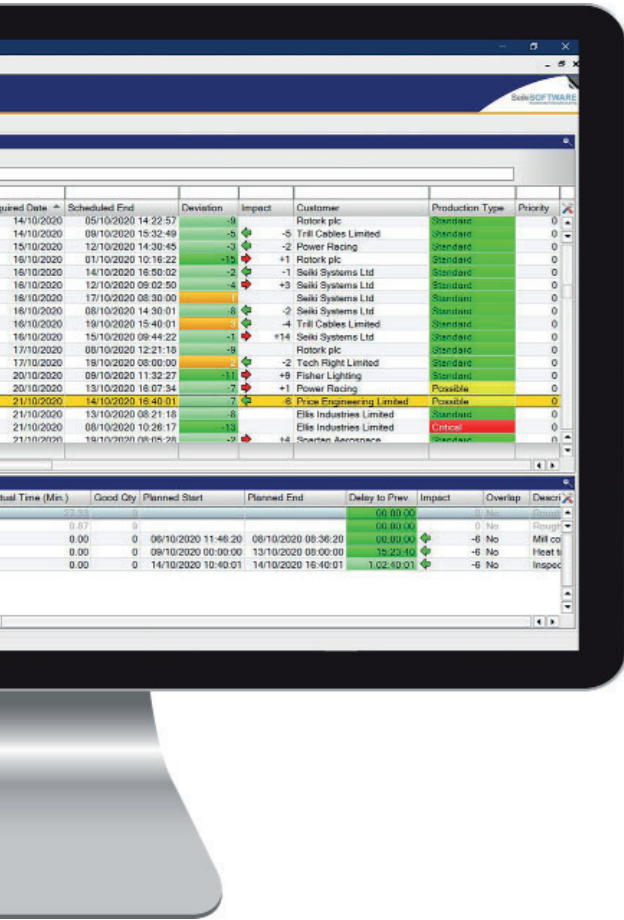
SeikiSOFTWARE

| uired Date | Scheduled End | Deviation | Impact | Customer | Production Type | Priority |
|---|---|---|---|---|---|---|
| 14/10/2020 | 05/10/2020 14:22:57 | -9 | | Rotork plc | Standard | 0 |
| 14/10/2020 | 09/10/2020 15:32:49 | -5 | -5 | Trill Cables Limited | Standard | 0 |
| 15/10/2020 | 12/10/2020 14:30:45 | -3 | -2 | Power Racing | Standard | 0 |
| 16/10/2020 | 01/10/2020 10:16:22 | -15 | +1 | Rotork plc | Standard | 0 |
| 16/10/2020 | 14/10/2020 16:50:02 | -2 | -1 | Seiki Systems Ltd | Standard | 0 |
| 16/10/2020 | 12/10/2020 09:02:50 | -4 | +3 | Seiki Systems Ltd | Standard | 0 |
| 16/10/2020 | 17/10/2020 08:30:00 | 1 | | Seiki Systems Ltd | Standard | 0 |
| 16/10/2020 | 08/10/2020 14:30:01 | -8 | -2 | Seiki Systems Ltd | Standard | 0 |
| 16/10/2020 | 19/10/2020 15:40:01 | 3 | -4 | Trill Cables Limited | Standard | 0 |
| 16/10/2020 | 15/10/2020 09:44:22 | -1 | +14 | Seiki Systems Ltd | Standard | 0 |
| 17/10/2020 | 08/10/2020 12:21:18 | -9 | | Rotork plc | Standard | 0 |
| 17/10/2020 | 19/10/2020 08:00:00 | 2 | -2 | Tech Right Limited | Standard | 0 |
| 20/10/2020 | 09/10/2020 11:32:27 | -11 | +9 | Fisher Lighting | Standard | 0 |
| 20/10/2020 | 13/10/2020 16:07:34 | -7 | +1 | Power Racing | Possible | 0 |
| 21/10/2020 | 14/10/2020 16:40:01 | -7 | -6 | Price Engineering Limited | Possible | 0 |
| 21/10/2020 | 13/10/2020 08:21:18 | -8 | | Ellis Industries Limited | Standard | 0 |
| 21/10/2020 | 08/10/2020 10:26:17 | -13 | | Ellis Industries Limited | Critical | 0 |
| 21/10/2020 | 19/10/2020 08:05:28 | -2 | +4 | Spartan Aerospace | Standard | 0 |

| tual Time (Min.) | Good Qty | Planned Start | Planned End | Delay to Prev | Impact | Overlap | Descri |
|---|---|---|---|---|---|---|---|
| 22.33 | 9 | | | 00:00:00 | 0 | No | Rough |
| 0.87 | 9 | | | 00:00:00 | 0 | No | Rough |
| 0.00 | 0 | 06/10/2020 11:46:20 | 08/10/2020 08:36:20 | 00:00:00 | -6 | No | Mill co |
| 0.00 | 0 | 09/10/2020 00:00:00 | 13/10/2020 08:00:00 | 15:23:40 | -6 | No | Heat t |
| 0.00 | 0 | 14/10/2020 10:40:01 | 14/10/2020 16:40:01 | 1.02:40:01 | -6 | No | Inspec |